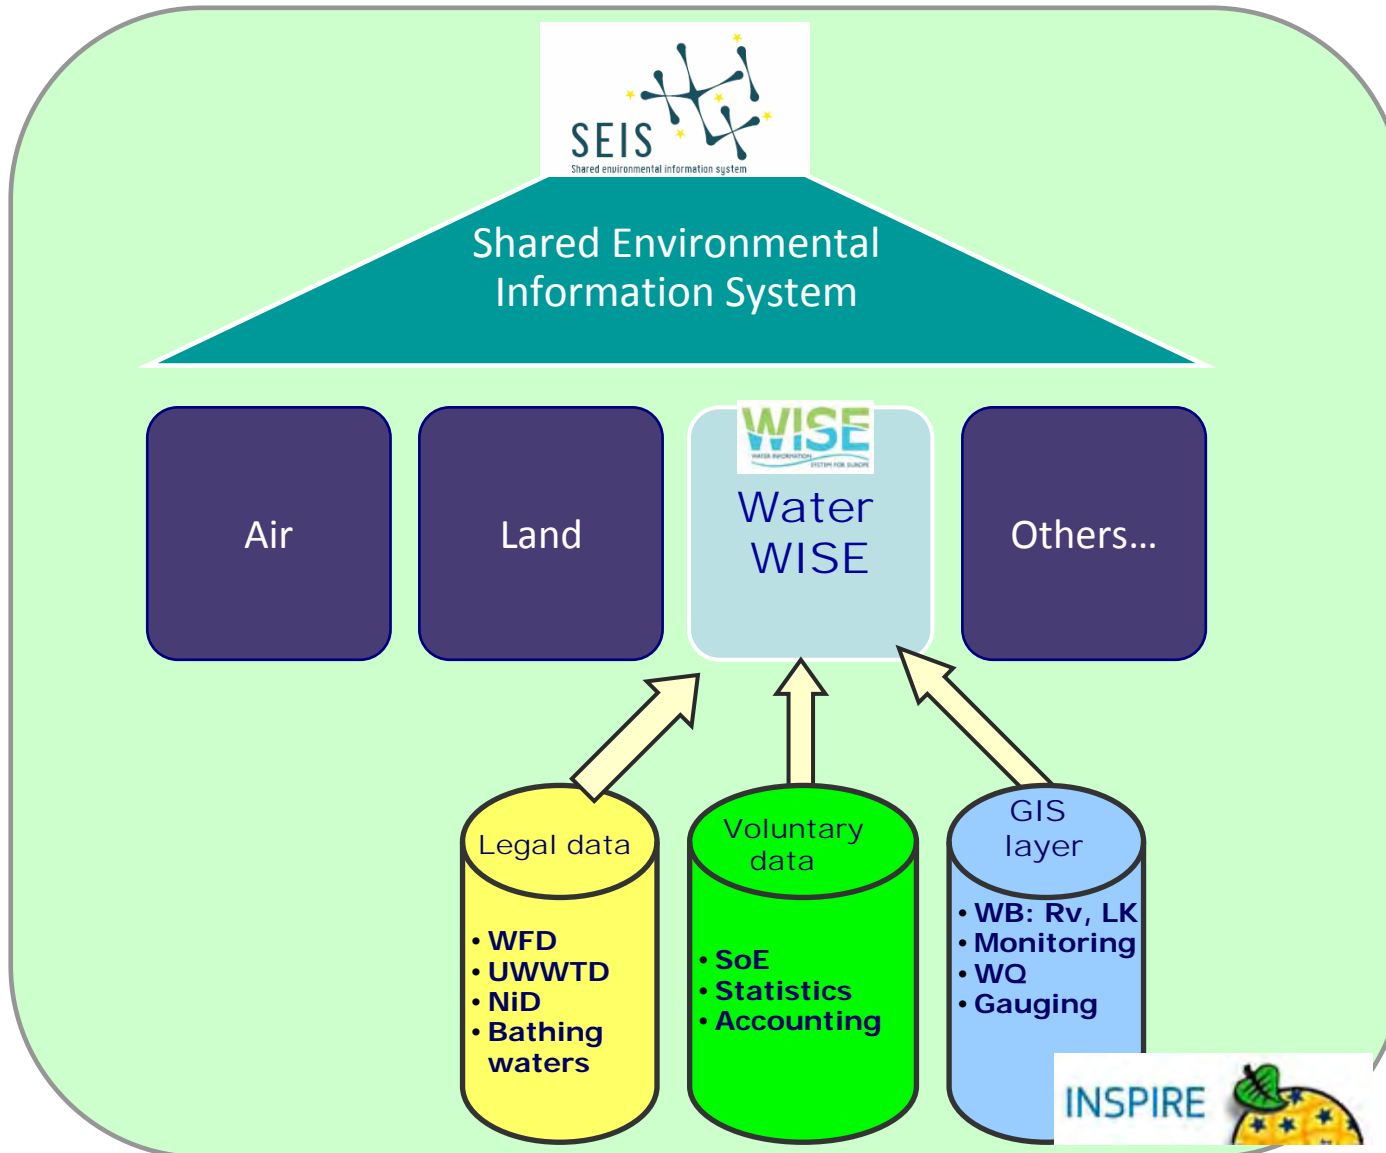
SEIS
Shared environmental information system

Shared Environmental Information System

Air

Land

WISE
WATER INFORMATION SYSTEM FOR EUROPE

Water WISE

Others...

Legal data
• WFD
• UWWTD
• NiD
• Bathing waters

Voluntary data
• SoE
• Statistics
• Accounting

GIS layer
• WB: Rv, LK
• Monitoring
• WQ
• Gauging

INSPIRE